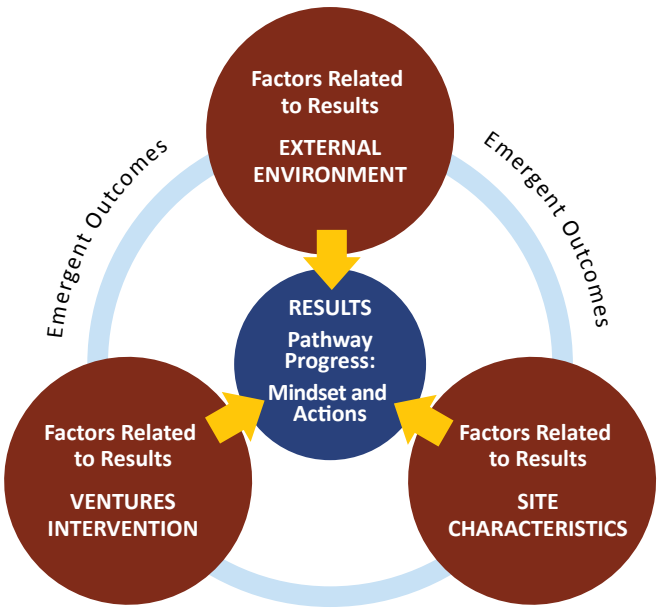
Factors Related to Results

EXTERNAL ENVIRONMENT

Emergent Outcomes

Emergent Outcomes

RESULTS

Pathway Progress:

Mindset and Actions

Factors Related to Results

VENTURES INTERVENTION

Factors Related to Results

SITE CHARACTERISTICS